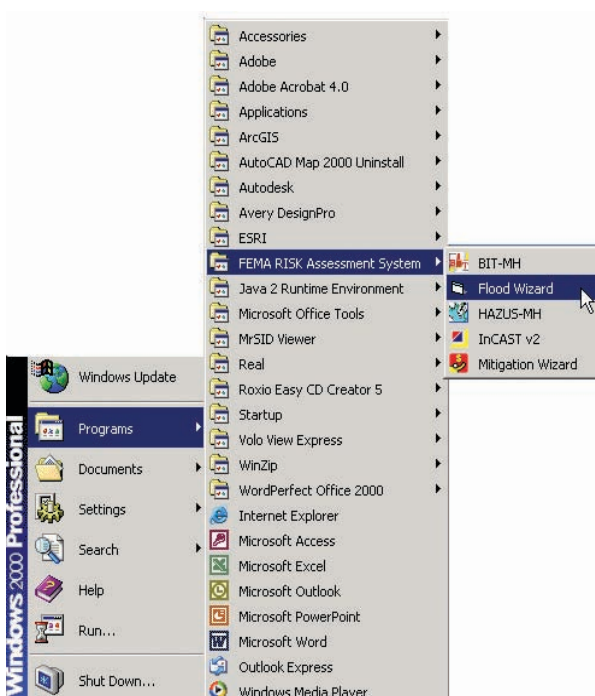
Accessories
Adobe
Adobe Acrobat 4.0
Applications
ArcGIS
AutoCAD Map 2000 Uninstall
Autodesk
Avery DesignPro
ESRI
FEMA RISK Assessment System
Java 2 Runtime Environment
Microsoft Office Tools
MrSID Viewer
Real
Roxio Easy CD Creator 5
Startup
Volo View Express
WinZip
WordPerfect Office 2000
Internet Explorer
Microsoft Access
Microsoft Excel
Microsoft Outlook
Microsoft PowerPoint
Microsoft Word
Outlook Express
Windows Media Player

BIT-MH
Flood Wizard
HAZUS-MH
InCAST v2
Mitigation Wizard

Windows Update
Programs
Documents
Settings
Search
Help
Run...
Shut Down...

Windows 2000 Professional